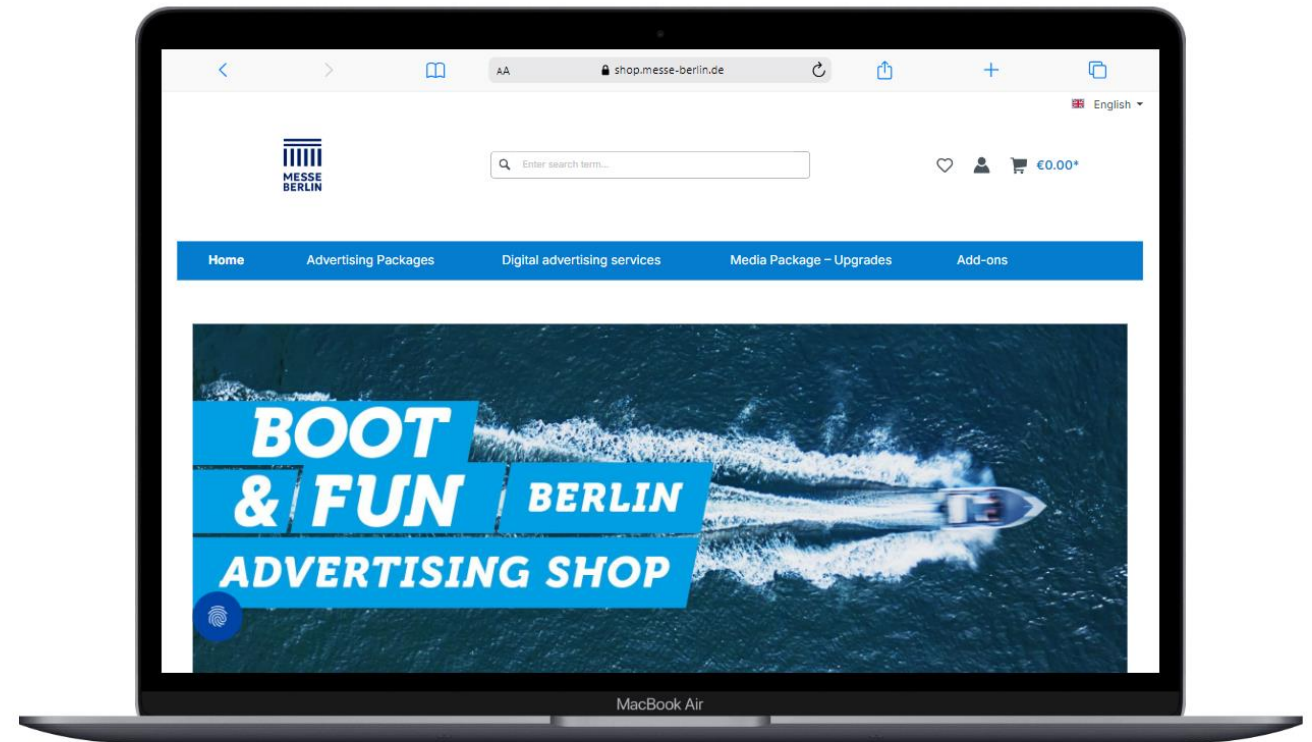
AA shop.messe-berlin.de

English

MESSE BERLIN

Enter search term...

€0.00*

Home Advertising Packages Digital advertising services Media Package – Upgrades Add-ons

BOOT & FUN BERLIN
ADVERTISING SHOP

MacBook Air